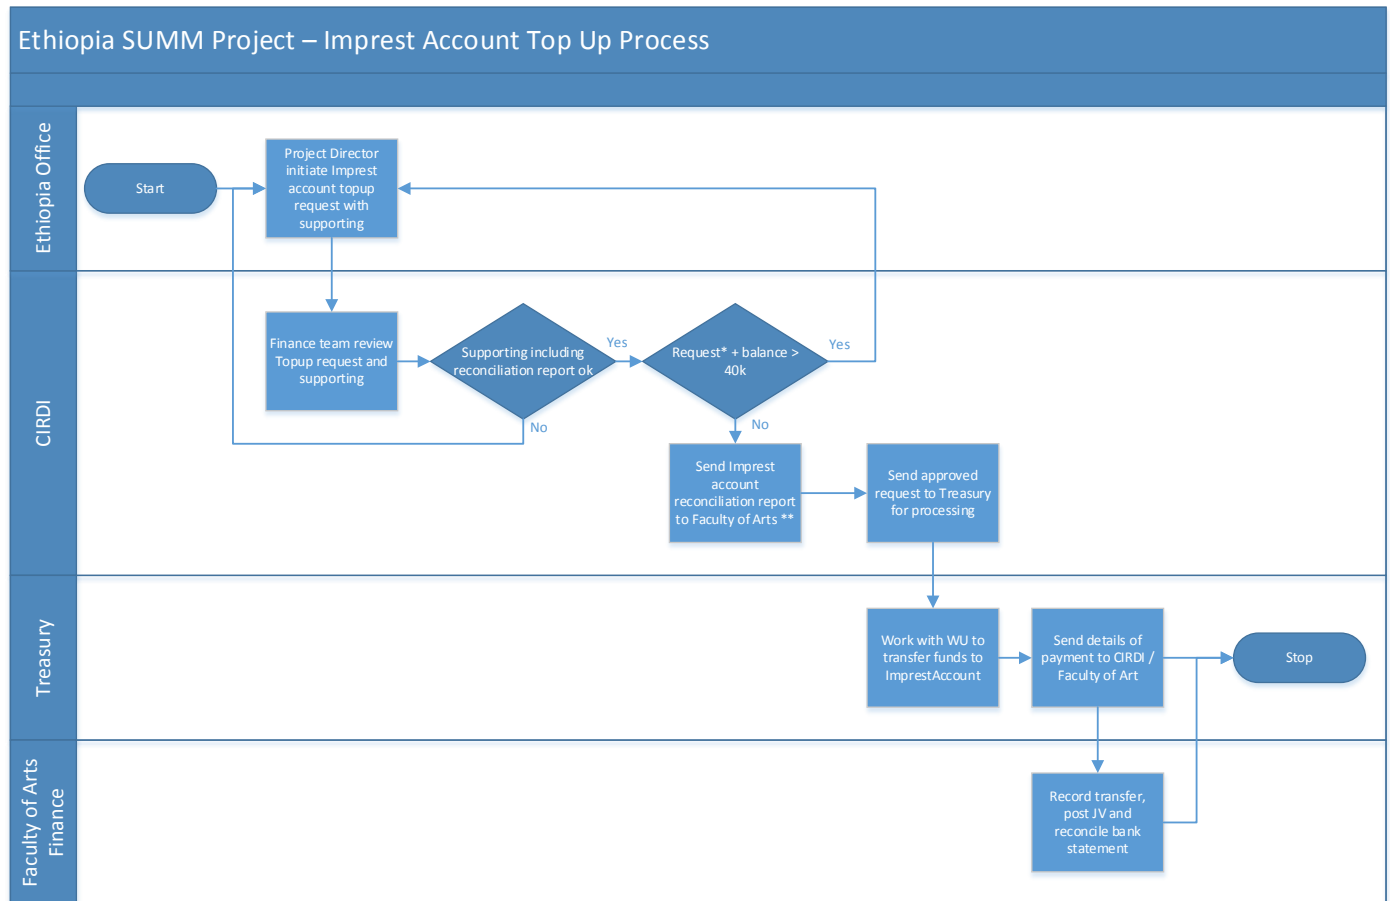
Ethiopia SUMM Project – Imprest Account Top Up Process

Ethiopia Office

Start

Project Director initiate Imprest account topup request with supporting

CIRDI

Finance team review Topup request and supporting

Supporting including reconciliation report ok

Yes

No

Request* + balance > 40k

Yes

No

Send Imprest account reconciliation report to Faculty of Arts **

Send approved request to Treasury for processing

Treasury

Work with WU to transfer funds to ImprestAccount

Send details of payment to CIRDI / Faculty of Art

Stop

Faculty of Arts Finance

Record transfer, post JV and reconcile bank statement